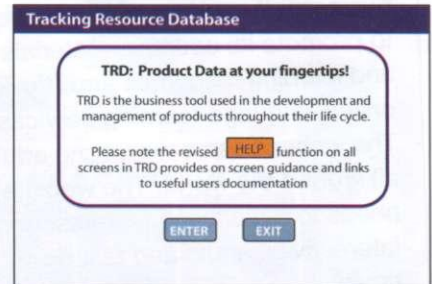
Tracking Resource Database

TRD: Product Data at your fingertips!

TRD is the business tool used in the development and management of products throughout their life cycle.

Please note the revised HELP function on all screens in TRD provides on screen guidance and links to useful users documentation

ENTER EXIT